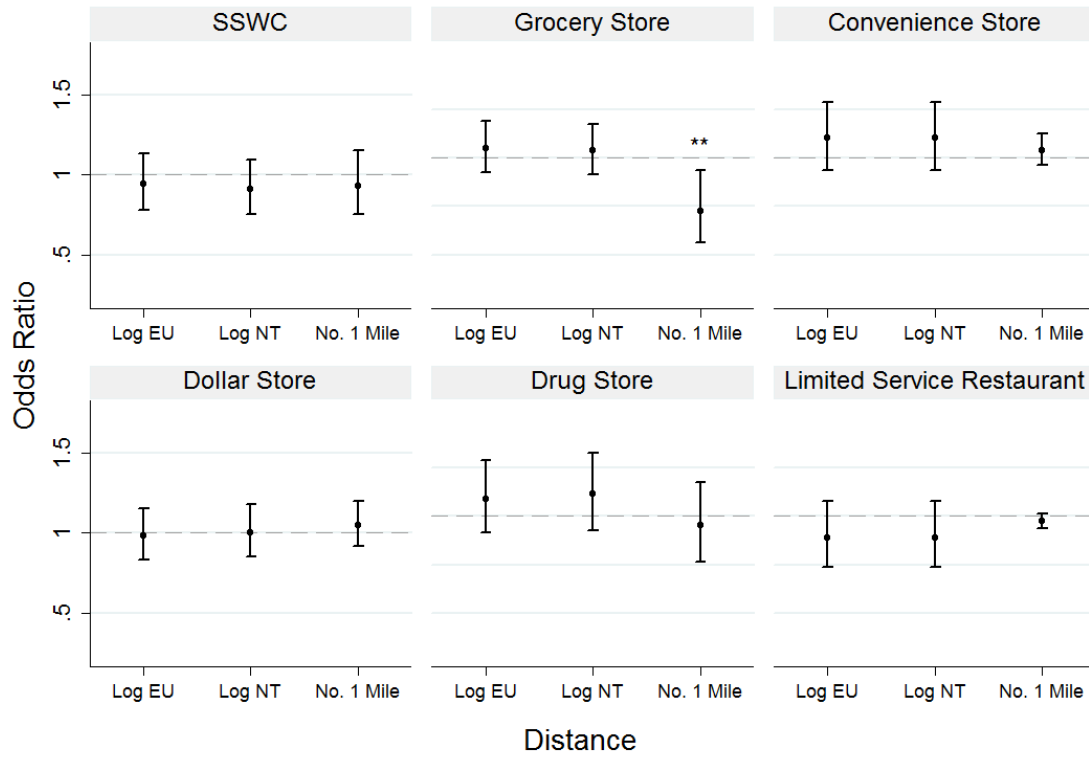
SSWC

Grocery Store

Convenience Store

1.5

1

.5

**

Log EU Log NT No. 1 Mile

Log EU Log NT No. 1 Mile

Log EU Log NT No. 1 Mile

Odds Ratio

Dollar Store

Drug Store

Limited Service Restaurant

1.5

1

.5

Log EU Log NT No. 1 Mile

Log EU Log NT No. 1 Mile

Log EU Log NT No. 1 Mile

Distance